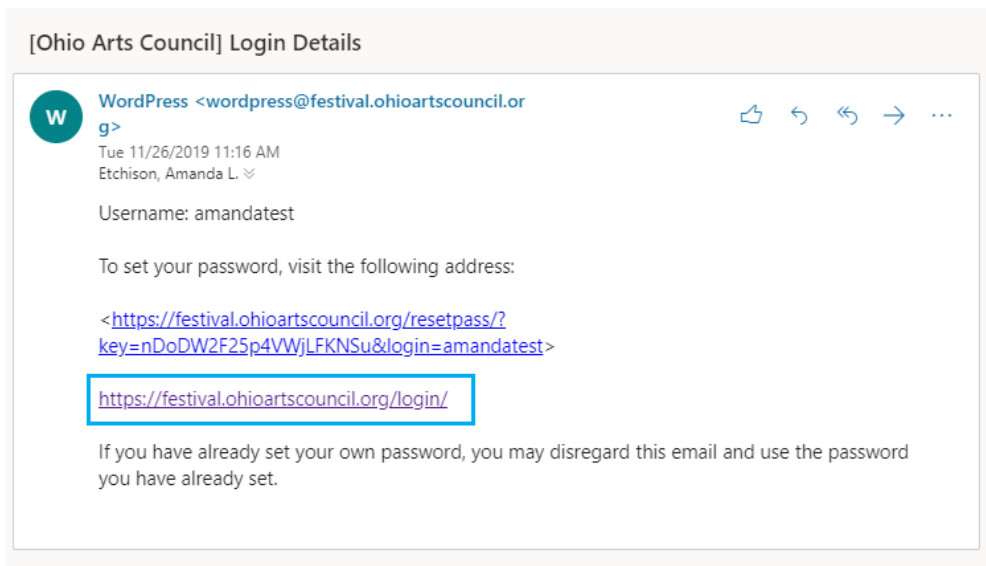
[Ohio Arts Council] Login Details

W

WordPress <wordpress@festival.ohioartscouncil.org>
Tue 11/26/2019 11:16 AM
Etchison, Amanda L.

Username: amandatest

To set your password, visit the following address:

<https://festival.ohioartscouncil.org/resetpass/?key=nDoDW2F25p4VWjLFKNSu&login=amandatest>

https://festival.ohioartscouncil.org/login/

If you have already set your own password, you may disregard this email and use the password you have already set.